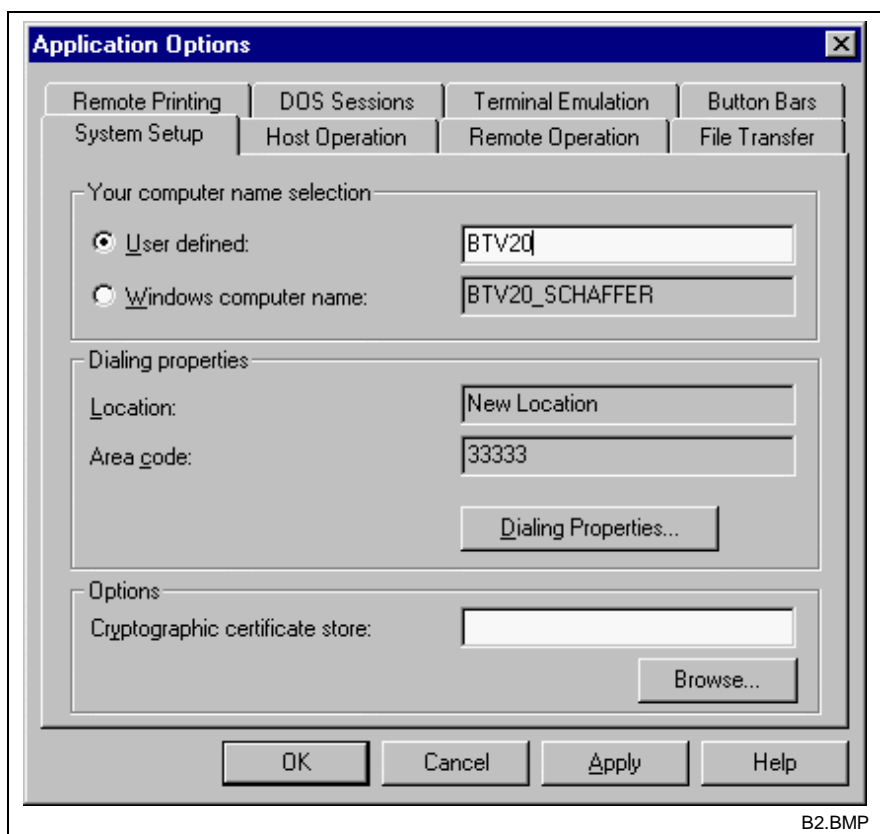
Application Options

Remote Printing
DOS Sessions
Terminal Emulation
Button Bars
System Setup
Host Operation
Remote Operation
File Transfer

Your computer name selection
User defined: BTV20
Windows computer name: BTV20_SCHAFFER

Dialing properties
Location: New Location
Area code: 33333
Dialing Properties...

Options
Cryptographic certificate store:
Browse...

OK
Cancel
Apply
Help

B2.BMP